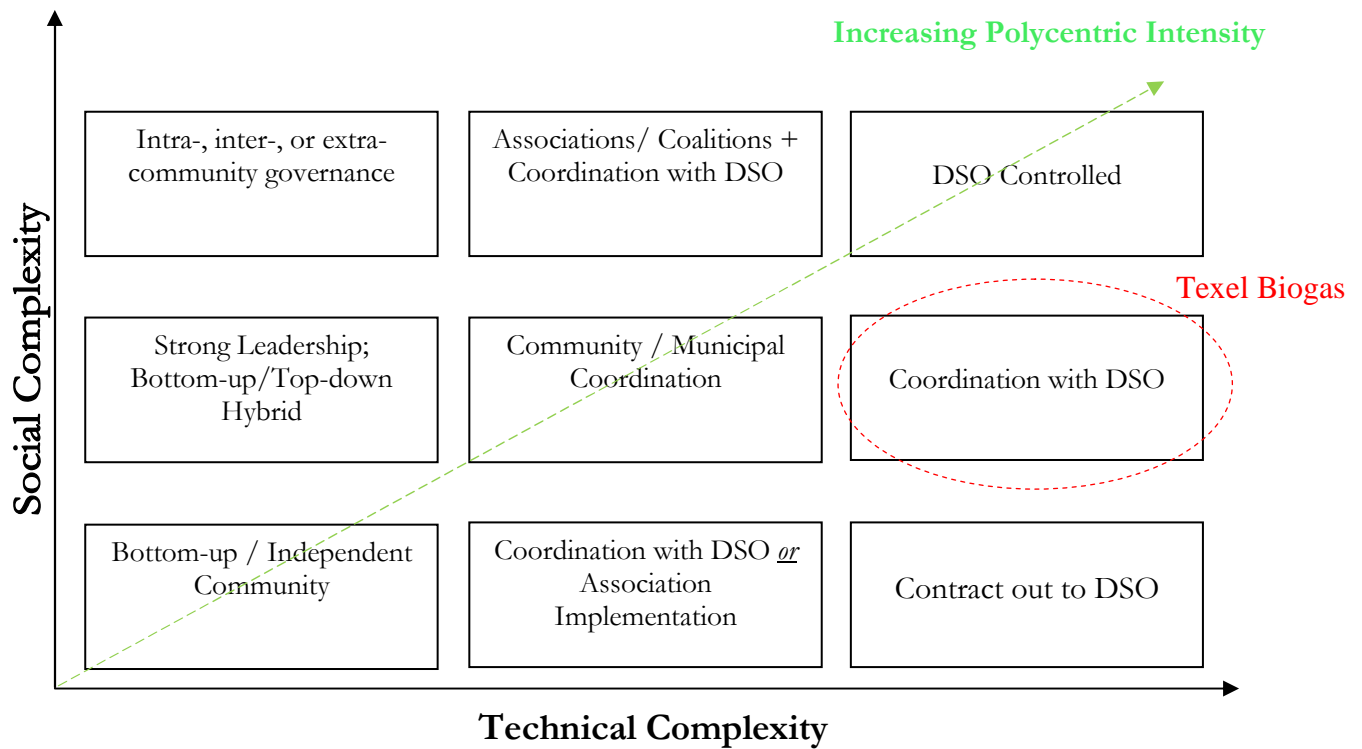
Increasing Polycentric Intensity

Social Complexity

Intra-, inter-, or extra-community governance

Associations/ Coalitions + Coordination with DSO

DSO Controlled

Texel Biogas

Strong Leadership; Bottom-up/Top-down Hybrid

Community / Municipal Coordination

Coordination with DSO

Bottom-up / Independent Community

Coordination with DSO *or* Association Implementation

Contract out to DSO

Technical Complexity